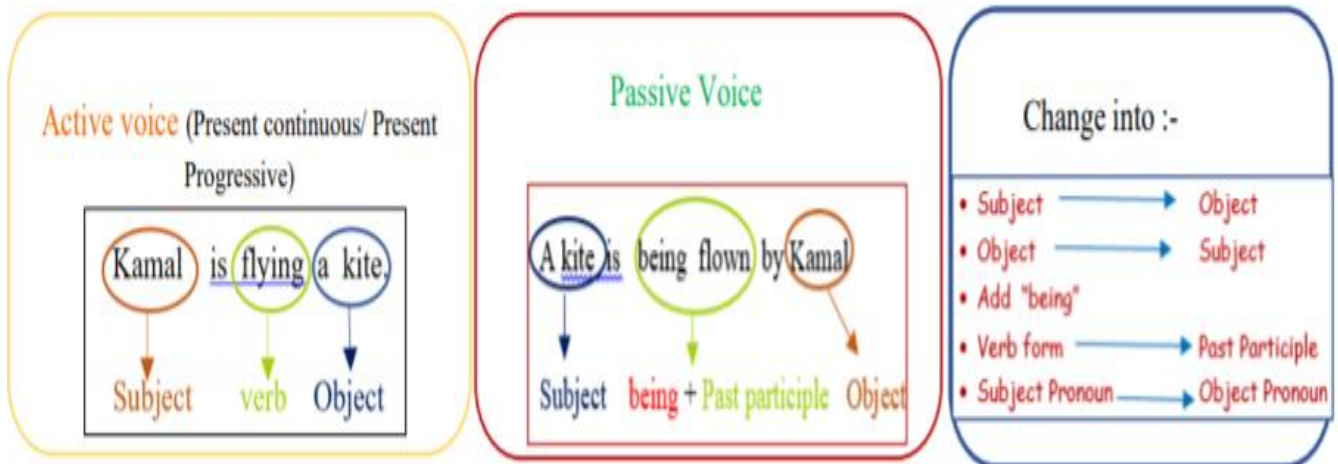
Active voice (Present continuous/ Present Progressive)

Kamal is flying a kite.

Subject verb Object

Passive Voice

A kite is being flown by Kamal

Subject being + Past participle Object

Change into :-

- Subject → Object
- Object → Subject
- Add "being"
- Verb form → Past Participle
- Subject Pronoun → Object Pronoun